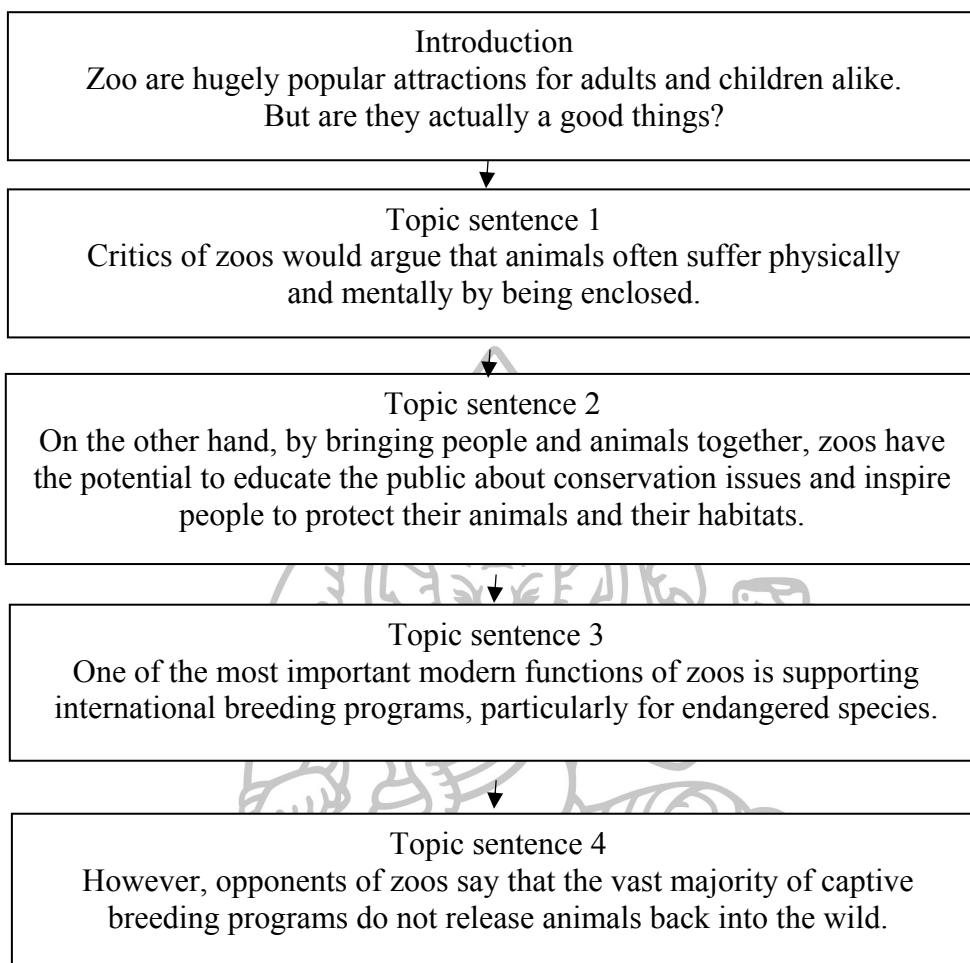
Introduction
Zoo are hugely popular attractions for adults and children alike. But are they actually a good things?

Topic sentence 1
Critics of zoos would argue that animals often suffer physically and mentally by being enclosed.

Topic sentence 2
On the other hand, by bringing people and animals together, zoos have the potential to educate the public about conservation issues and inspire people to protect their animals and their habitats.

Topic sentence 3
One of the most important modern functions of zoos is supporting international breeding programs, particularly for endangered species.

Topic sentence 4
However, opponents of zoos say that the vast majority of captive breeding programs do not release animals back into the wild.